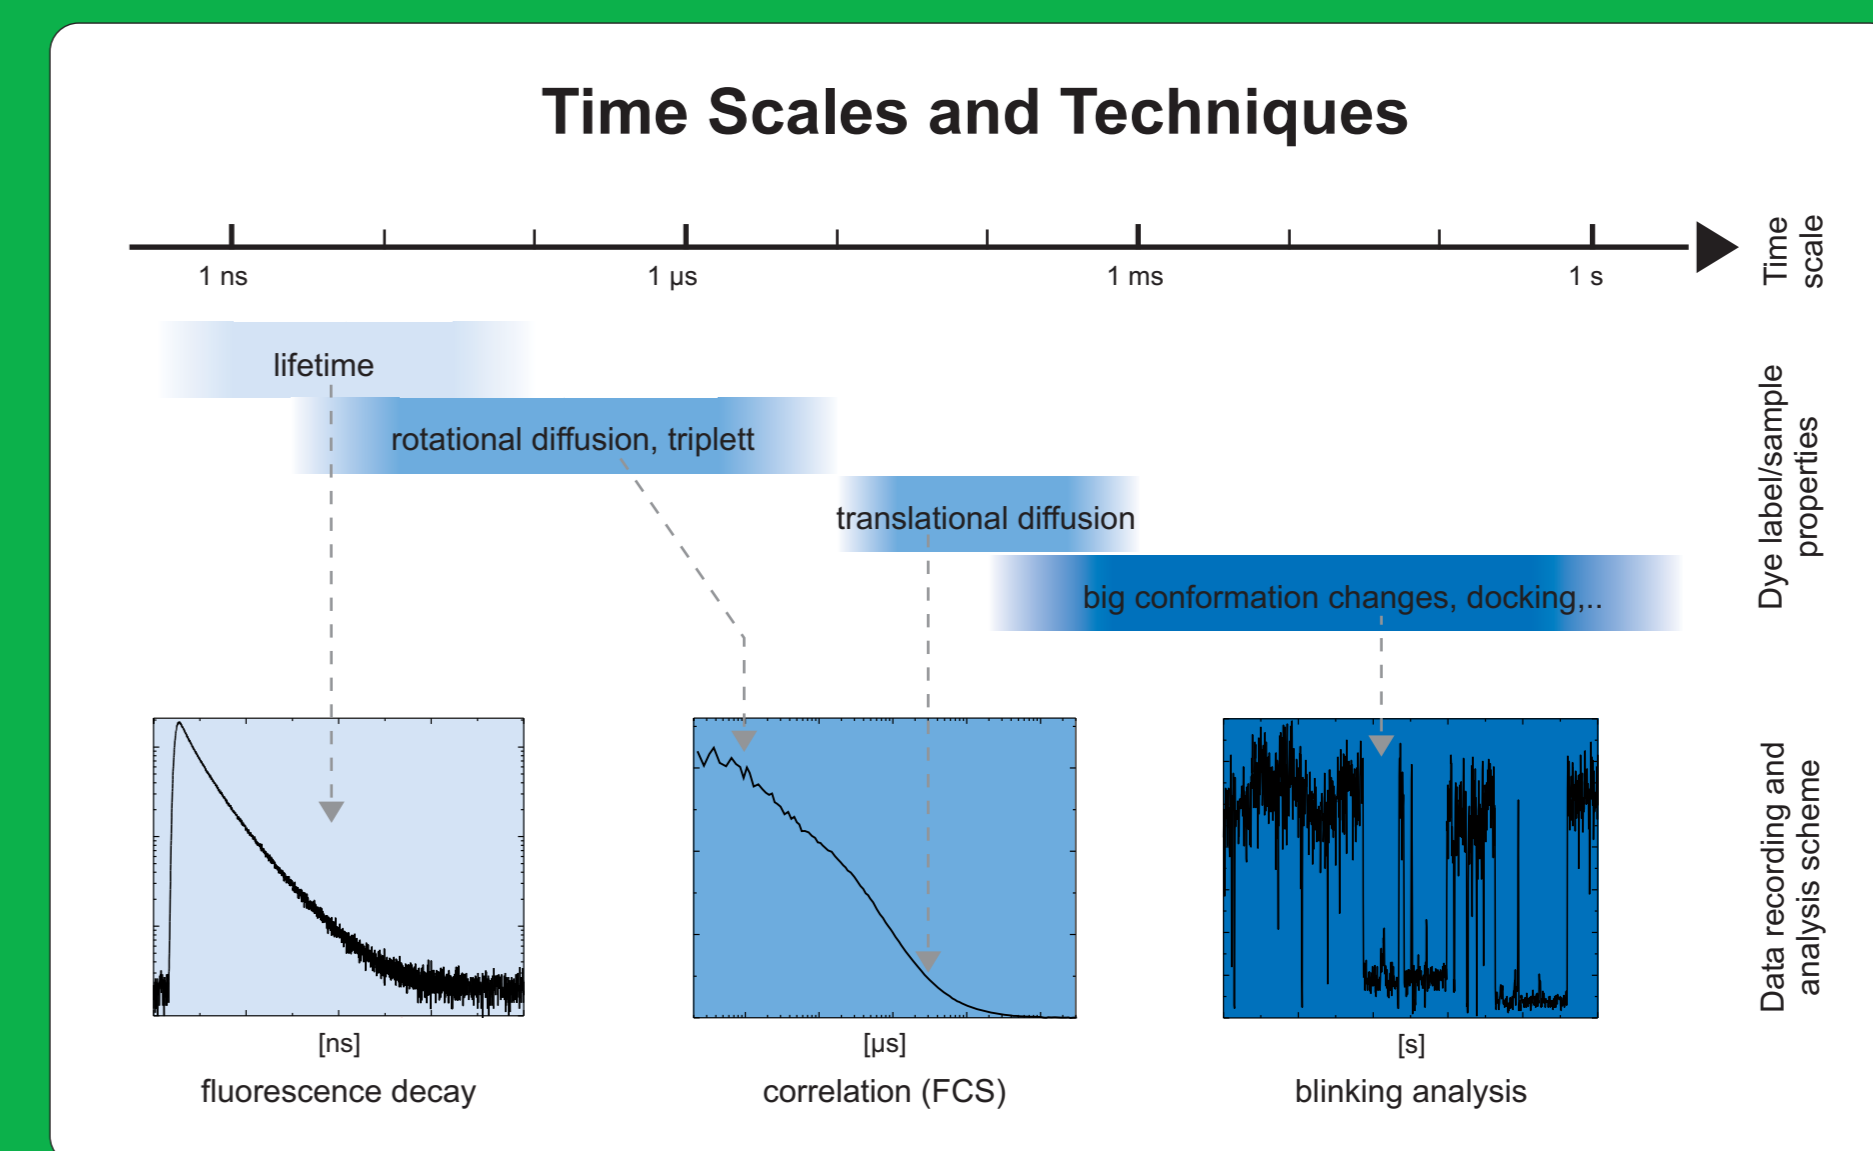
Time Scales and Techniques

1 ns
1 µs
1 ms
1 s

Time scale

lifetime
rotational diffusion, triplett
translational diffusion
big conformation changes, docking,..

Dye label/sample properties

[ns]
fluorescence decay

[µs]
correlation (FCS)

[s]
blinking analysis

Data recording and analysis scheme